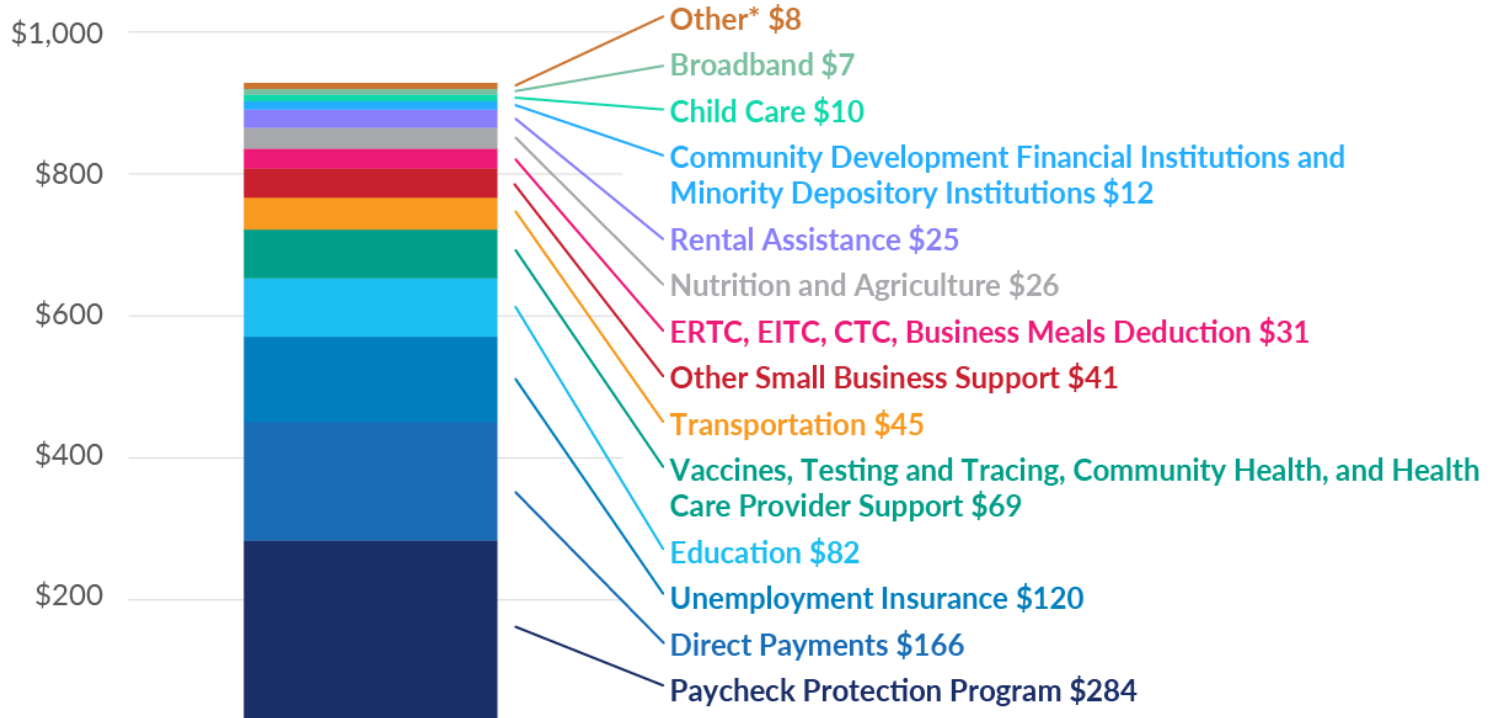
$1,000
$800
$600
$400
$200

Other* $8
Broadband $7
Child Care $10
Community Development Financial Institutions and Minority Depository Institutions $12
Rental Assistance $25
Nutrition and Agriculture $26
ERTC, EITC, CTC, Business Meals Deduction $31
Other Small Business Support $41
Transportation $45
Vaccines, Testing and Tracing, Community Health, and Health Care Provider Support $69
Education $82
Unemployment Insurance $120
Direct Payments $166
Paycheck Protection Program $284